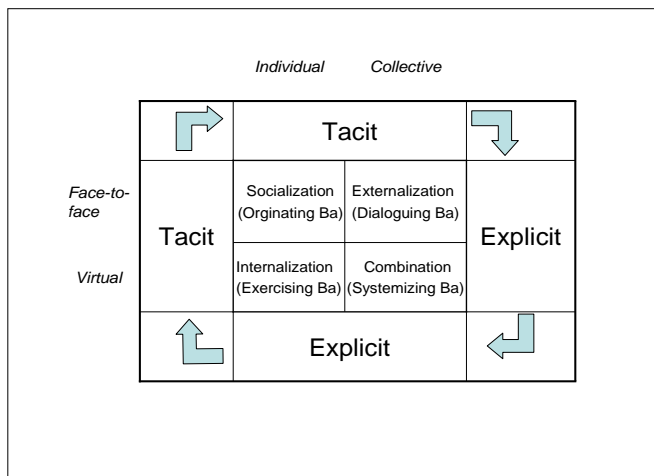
Individual Collective

Face-to-face

Virtual

Tacit

Tacit

Socialization (Orginating Ba)

Externalization (Dialoguing Ba)

Internalization (Exercising Ba)

Combination (Systemizing Ba)

Explicit

Explicit